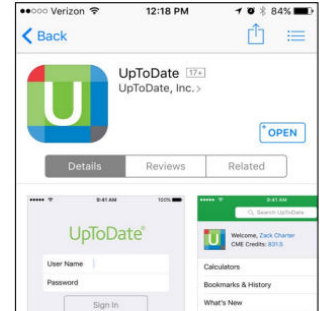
●●○○○ Verizon 12:18 PM 84%

< Back

U

UpToDate 17+

UpToDate, Inc. >

OPEN

Details Reviews Related

●●●●● 9:41 AM 100%

UpToDate®

User Name

Password

Sign In

9:41 AM

Search UpToDate

U

Welcome, Zack Charter

CME Credits: 8313

Calculators

Bookmarks & History

What's New